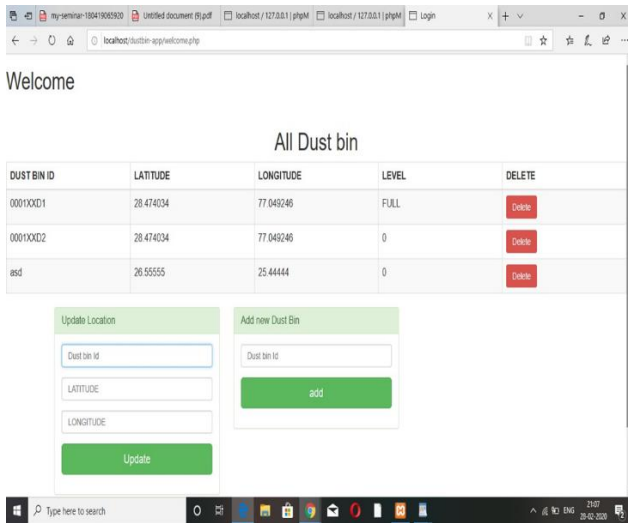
my-seminar-180419065920 | Untitled document (9).pdf | localhost / 127.0.0.1 | phpM | localhost / 127.0.0.1 | phpM | Login

localhost/dustbin-app/welcome.php

Welcome

All Dust bin

| DUST BIN ID | LATITUDE | LONGITUDE | LEVEL | DELETE |
|---|---|---|---|---|
| 0001XXD1 | 28.474034 | 77.049246 | FULL | Delete |
| 0001XXD2 | 28.474034 | 77.049246 | 0 | Delete |
| asd | 26.55555 | 25.44444 | 0 | Delete |

Update Location

Dust bin Id

LATITUDE

LONGITUDE

Update

Add new Dust Bin

Dust bin Id

add

Type here to search

ENG 21:07 20-02-2020